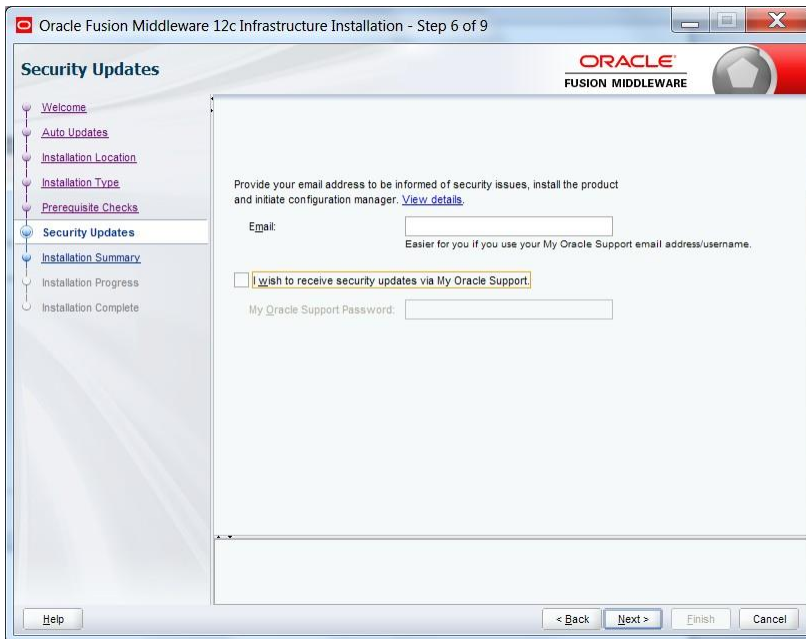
Oracle Fusion Middleware 12c Infrastructure Installation - Step 6 of 9

Security Updates

ORACLE
FUSION MIDDLEWARE

Welcome
Auto Updates
Installation Location
Installation Type
Prerequisite Checks
Security Updates
Installation Summary
Installation Progress
Installation Complete

Provide your email address to be informed of security issues, install the product and initiate configuration manager. View details.

Email:

Easier for you if you use your My Oracle Support email address/username.

I wish to receive security updates via My Oracle Support.

My Oracle Support Password:

Help

< Back

Next >

Finish

Cancel